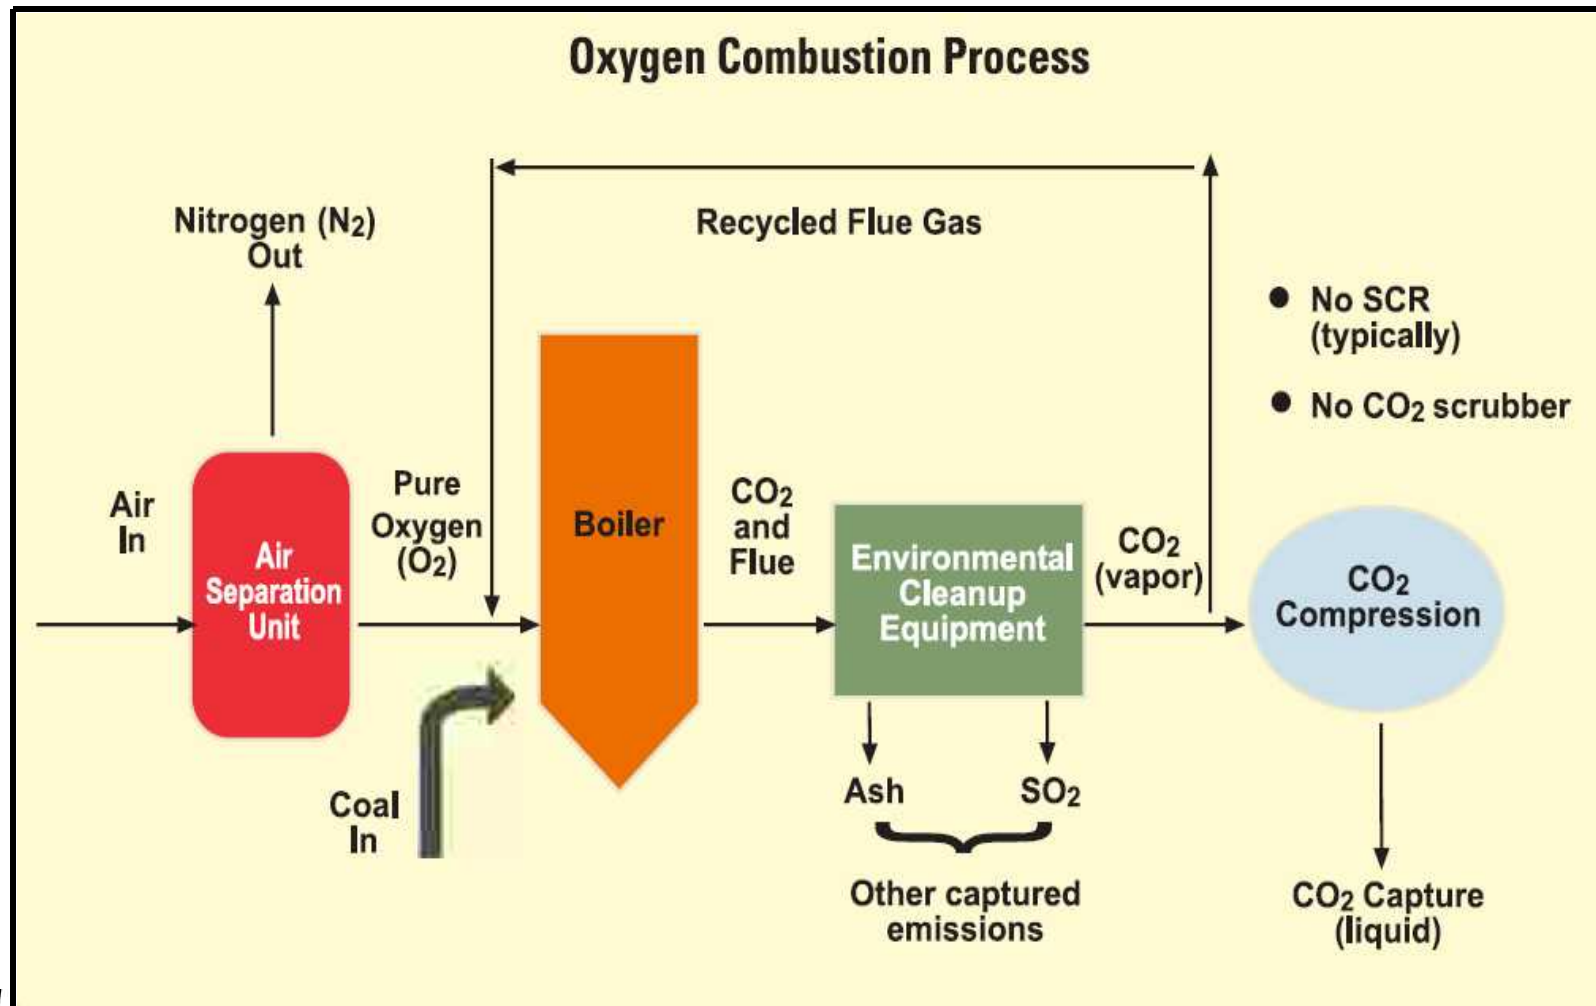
Oxygen Combustion Process

Recycled Flue Gas

Nitrogen ($N_2$) Out

• No SCR (typically)

• No $CO_2$ scrubber

Air In

Air Separation Unit

Pure Oxygen ($O_2$)

Boiler

$CO_2$ and Flue

Environmental Cleanup Equipment

$CO_2$ (vapor)

$CO_2$ Compression

Coal In

Ash

$SO_2$

Other captured emissions

$CO_2$ Capture (liquid)